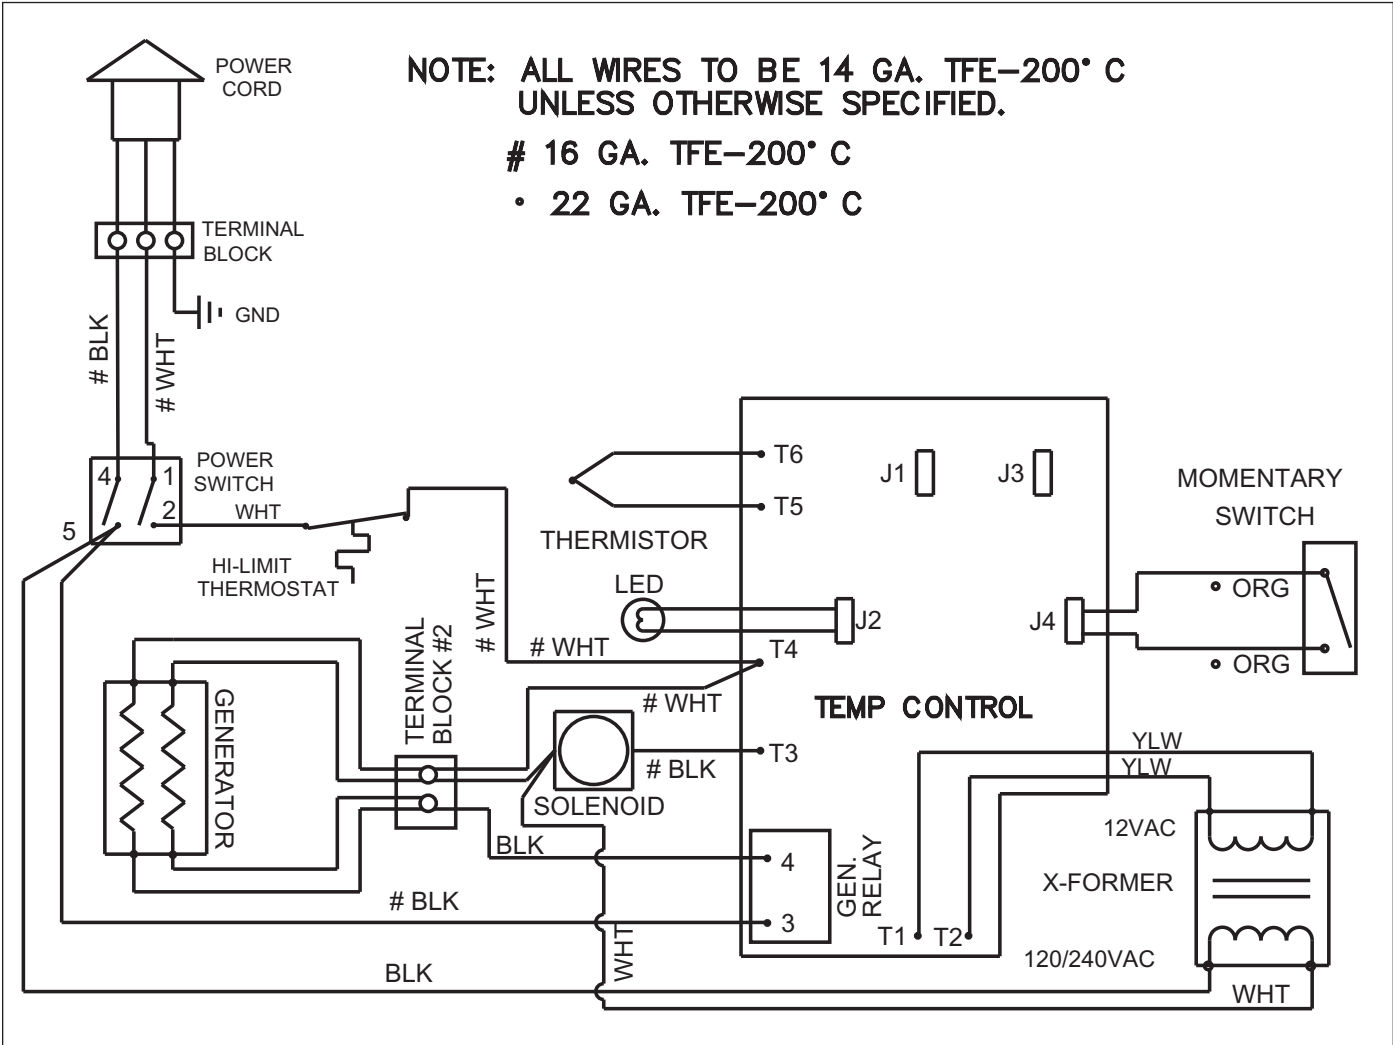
NOTE: ALL WIRES TO BE 14 GA. TFE–200° C UNLESS OTHERWISE SPECIFIED.

# 16 GA. TFE–200° C

• 22 GA. TFE–200° C

POWER CORD

TERMINAL BLOCK

GND

# BLK

# WHT

POWER SWITCH

4

1

2

5

WHT

HI-LIMIT THERMOSTAT

THERMISTOR

T6

T5

J1

J3

MOMENTARY SWITCH

LED

J2

J4

• ORG

• ORG

# WHT

# WHT

T4

# WHT

TERMINAL BLOCK #2

GENERATOR

SOLENOID

# BLK

T3

TEMP CONTROL

YLW

YLW

12VAC

BLK

4

3

GEN. RELAY

X-FORMER

# BLK

T1

T2

WHT

BLK

120/240VAC

WHT